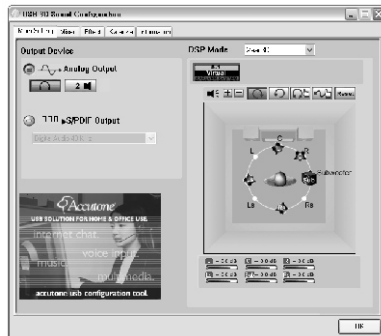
USB 3D Sound Configuration

Main Setting | Mixer | Effect | Karaoke | Information

Output Device

Analog Output

2

SPDIF Output

DSP Mode

Virtual

Reset

L

C

R

Ls

Rs

Subwoofer

Accutone

USB SOLUTION FOR HOME & OFFICE USE.

internet chat

voice input

music

multimedia

accutone usb configuration tool.

OK